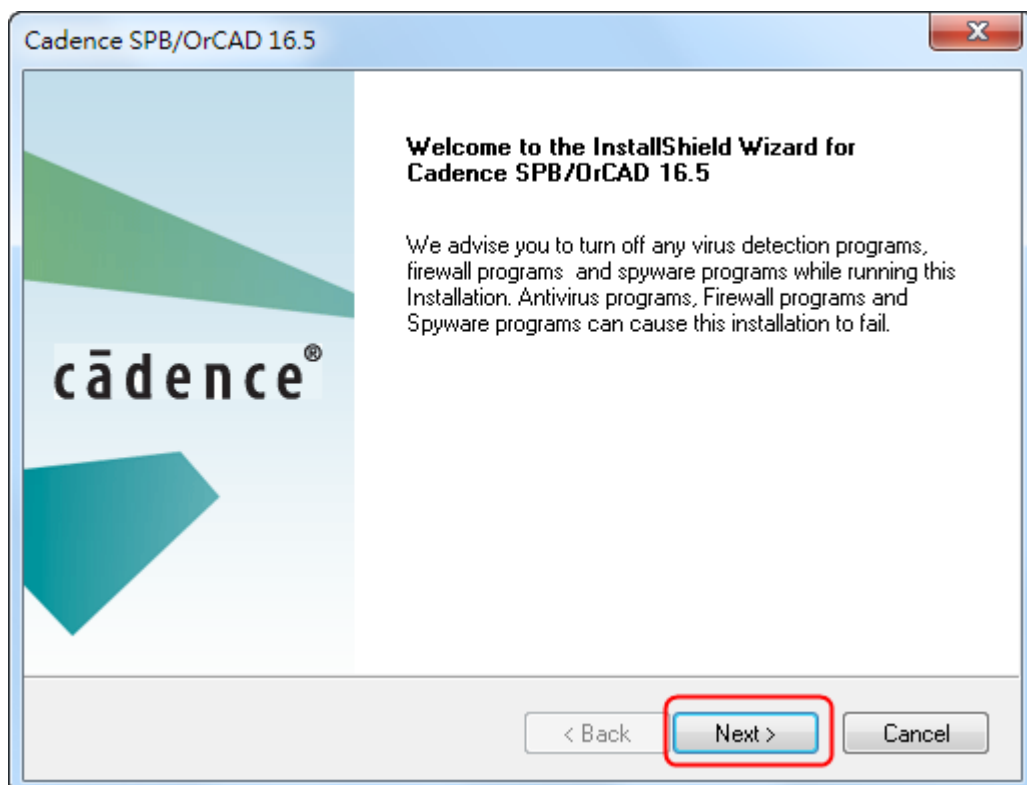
Cadence SPB/OrCAD 16.5

cādence®

Welcome to the InstallShield Wizard for Cadence SPB/OrCAD 16.5

We advise you to turn off any virus detection programs, firewall programs and spyware programs while running this Installation. Antivirus programs, Firewall programs and Spyware programs can cause this installation to fail.

< Back
Next >
Cancel